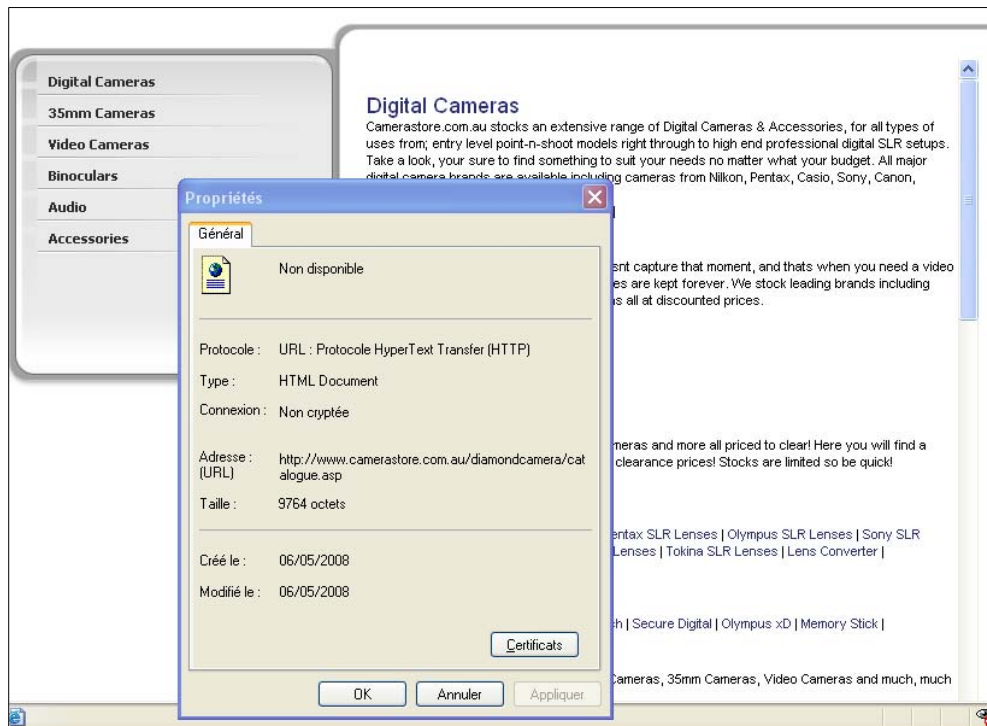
Digital Cameras
35mm Cameras
Video Cameras
Binoculars
Audio
Accessories

Digital Cameras
Camerastore.com.au stocks an extensive range of Digital Cameras & Accessories, for all types of uses from; entry level point-n-shoot models right through to high end professional digital SLR setups. Take a look, your sure to find something to suit your needs no matter what your budget. All major digital camera brands are available including cameras from Nikon, Pentax, Casio, Sony, Canon,

snt capture that moment, and thats when you need a video es are kept forever. We stock leading brands including s all at discounted prices.

meras and more all priced to clear! Here you will find a clearance prices! Stocks are limited so be quick!

ntax SLR Lenses | Olympus SLR Lenses | Sony SLR Lenses | Tokina SLR Lenses | Lens Converter |

h | Secure Digital | Olympus xD | Memory Stick |

Cameras, 35mm Cameras, Video Cameras and much, much

Propriétés
Général
Non disponible
Protocole : URL : Protocole HyperText Transfer (HTTP)
Type : HTML Document
Connexion : Non cryptée
Adresse : (URL) http://www.camerastore.com.au/diamondcamera/catalogue.asp
Taille : 9764 octets
Créé le : 06/05/2008
Modifié le : 06/05/2008
Certificats
OK
Annuler
Appliquer